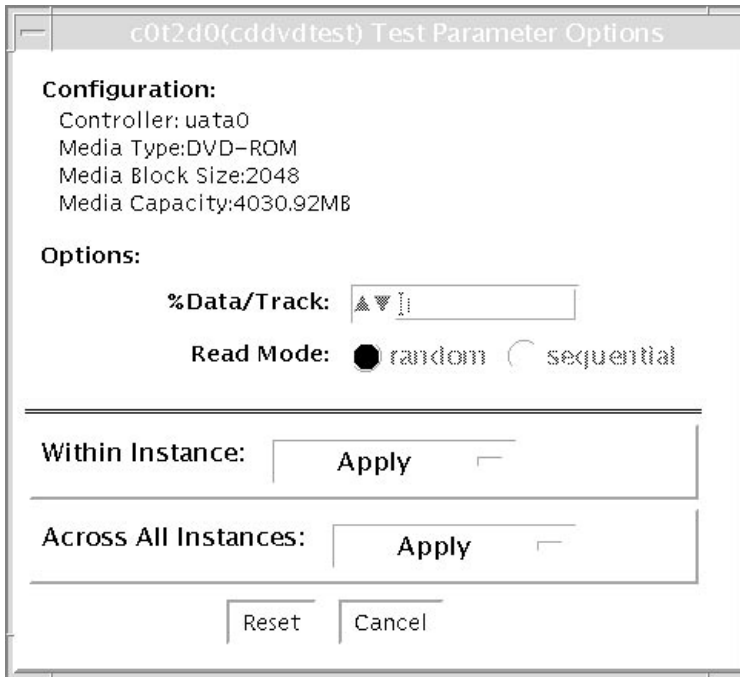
c0t2d0(cddvdtest) Test Parameter Options

Configuration:
Controller: uata0
Media Type:DVD-ROM
Media Block Size:2048
Media Capacity:4030.92MB

Options:

%Data/Track:

Read Mode: random sequential

Within Instance: Apply

Across All Instances: Apply

Reset Cancel